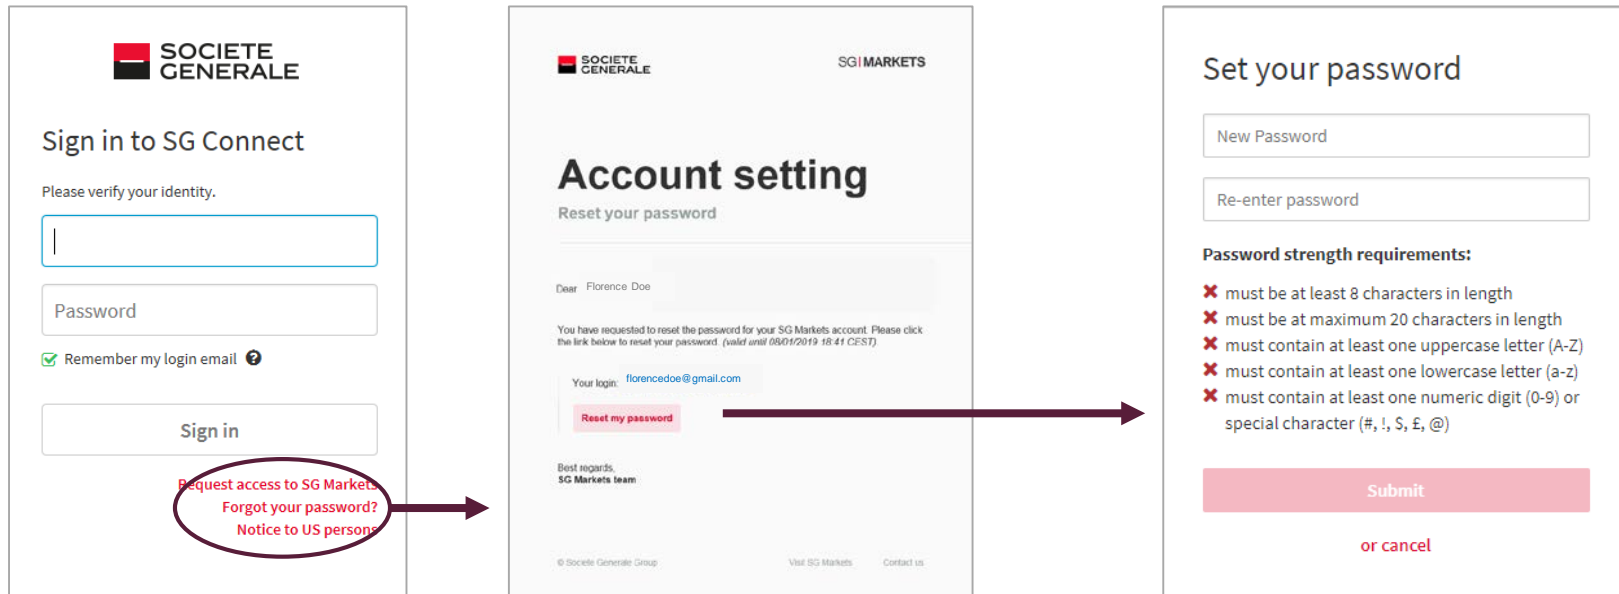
SOCIETE GENERALE

Sign in to SG Connect

Please verify your identity.

Password

Remember my login email

Sign in

Request access to SG Markets
Forgot your password?
Notice to US persons

SOCIETE GENERALE

SG | MARKETS

Account setting

Reset your password

Dear Florence Doe

You have requested to reset the password for your SG Markets account. Please click the link below to reset your password. (valid until 08/01/2019 18:41 CEST)

Your login: florencedoe@gmail.com

Reset my password

Best regards,
SG Markets team

© Societe Generale Group

Visit SG Markets

Contact us

Set your password

New Password

Re-enter password

Password strength requirements:

must be at least 8 characters in length
must be at maximum 20 characters in length
must contain at least one uppercase letter (A-Z)
must contain at least one lowercase letter (a-z)
must contain at least one numeric digit (0-9) or special character (#, !, $, £, @)

Submit

or cancel